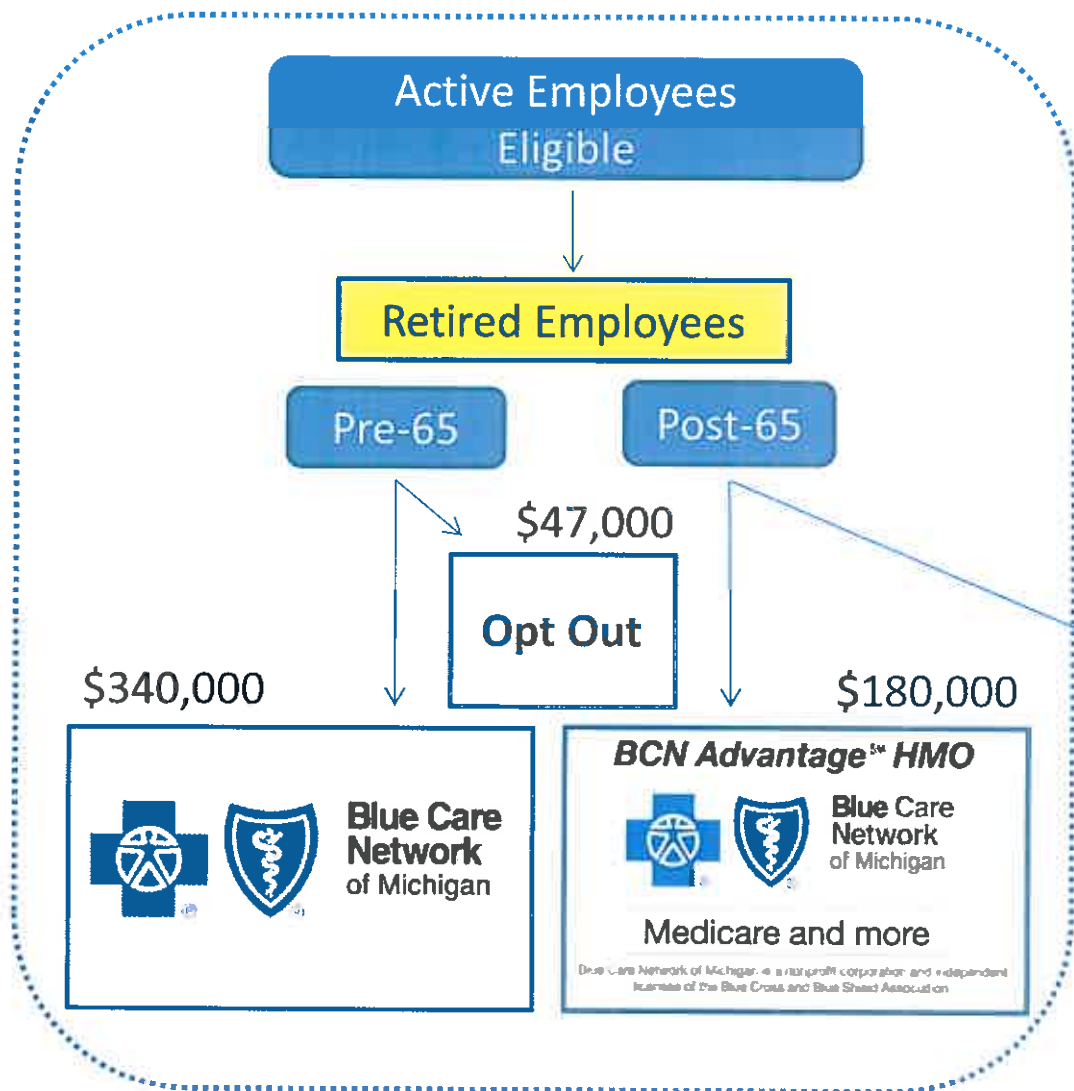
Active Employees
Eligible

Retired Employees

Pre-65

Post-65

$47,000

Opt Out

$340,000

$180,000

Blue Care Network of Michigan

BCN Advantage℠ HMO

Blue Care Network of Michigan

Medicare and more

Blue Care Network of Michigan is a nonprofit corporation and independent licensee of the Blue Cross and Blue Shield Association